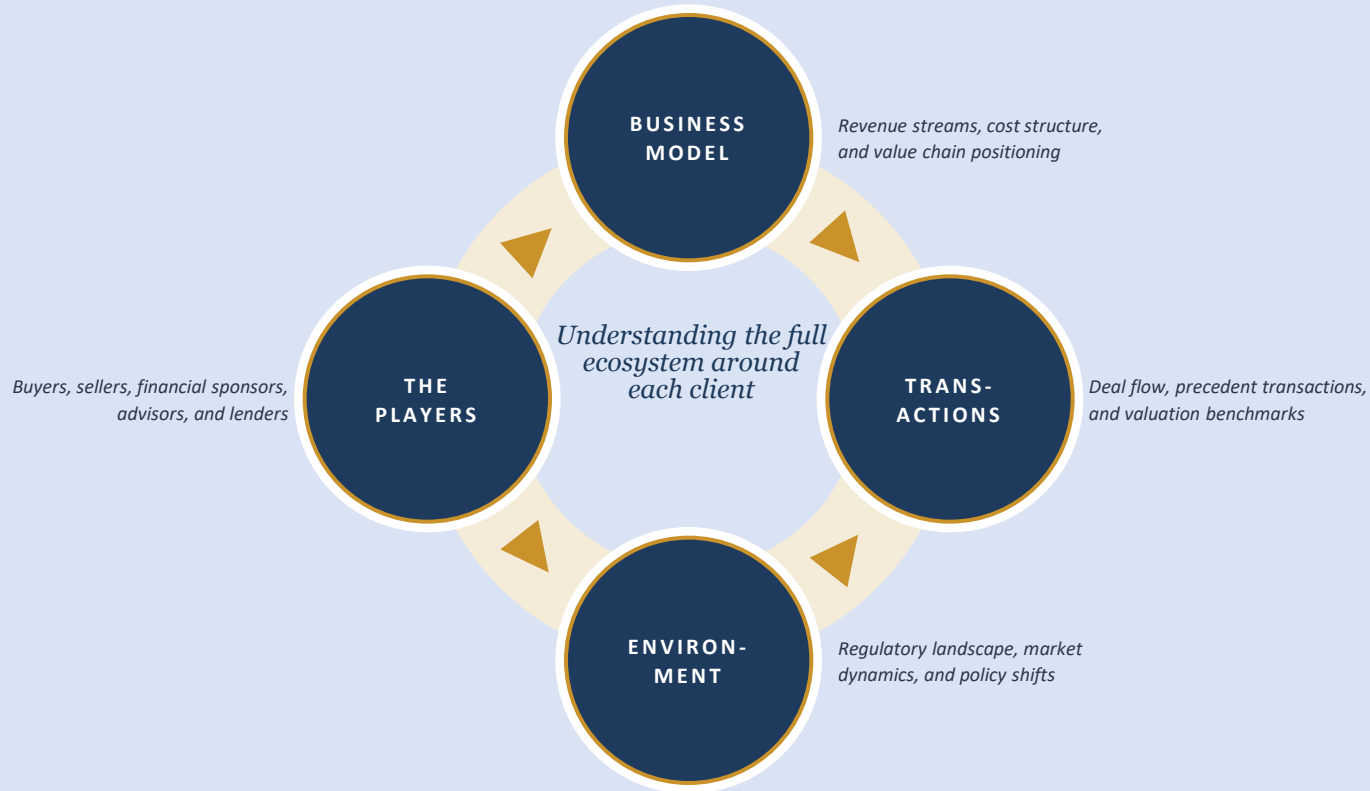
BUSINESS MODEL

Revenue streams, cost structure, and value chain positioning

Understanding the full ecosystem around each client

Buyers, sellers, financial sponsors, advisors, and lenders

THE PLAYERS

TRANS-ACTIONS

Deal flow, precedent transactions, and valuation benchmarks

ENVIRON-MENT

Regulatory landscape, market dynamics, and policy shifts